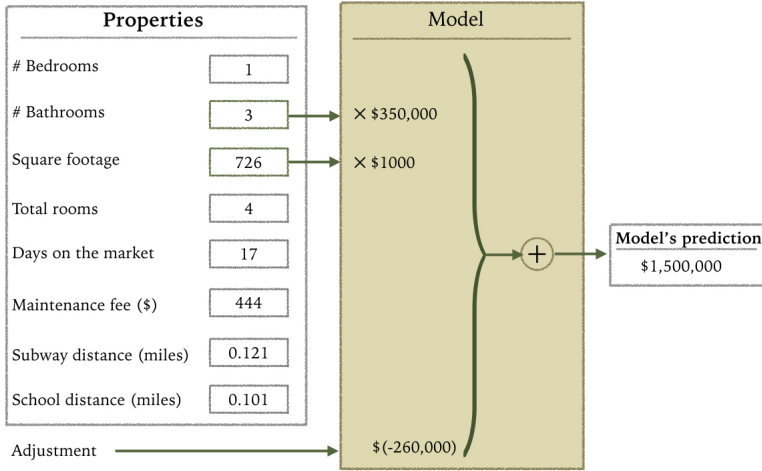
Properties

# Bedrooms 1

# Bathrooms 3

Square footage 726

Total rooms 4

Days on the market 17

Maintenance fee ($) 444

Subway distance (miles) 0.121

School distance (miles) 0.101

Adjustment

Model

× \$350,000

× \$1000

\$(-260,000)

+

Model's prediction

\$1,500,000